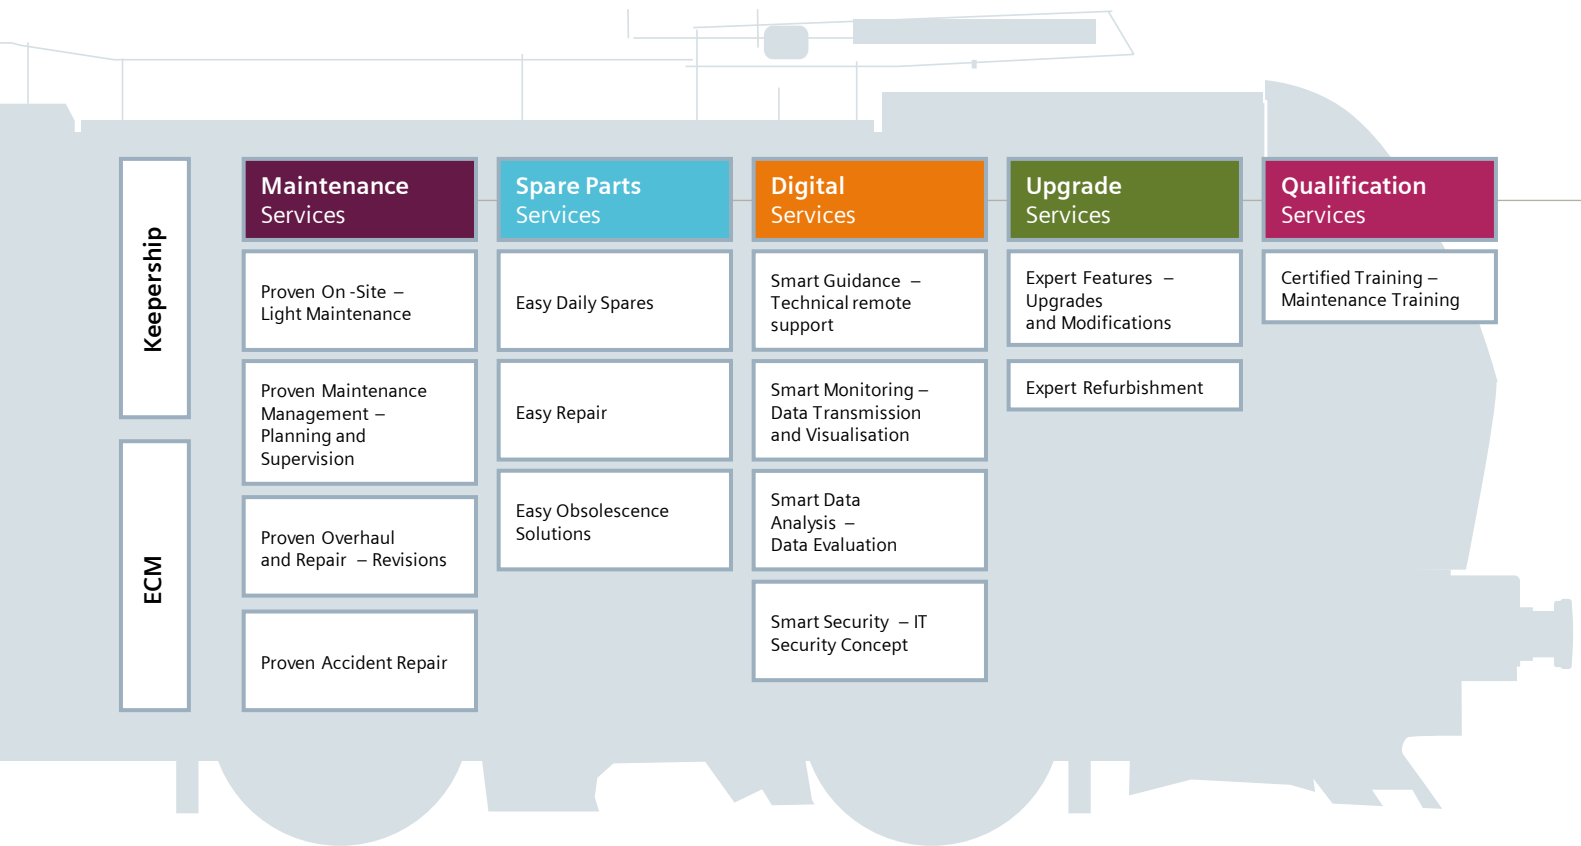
Keepership

ECM

Maintenance Services

Proven On -Site – Light Maintenance

Proven Maintenance Management – Planning and Supervision

Proven Overhaul and Repair – Revisions

Proven Accident Repair

Spare Parts Services

Easy Daily Spares

Easy Repair

Easy Obsolescence Solutions

Digital Services

Smart Guidance – Technical remote support

Smart Monitoring – Data Transmission and Visualisation

Smart Data Analysis – Data Evaluation

Smart Security – IT Security Concept

Upgrade Services

Expert Features – Upgrades and Modifications

Expert Refurbishment

Qualification Services

Certified Training – Maintenance Training